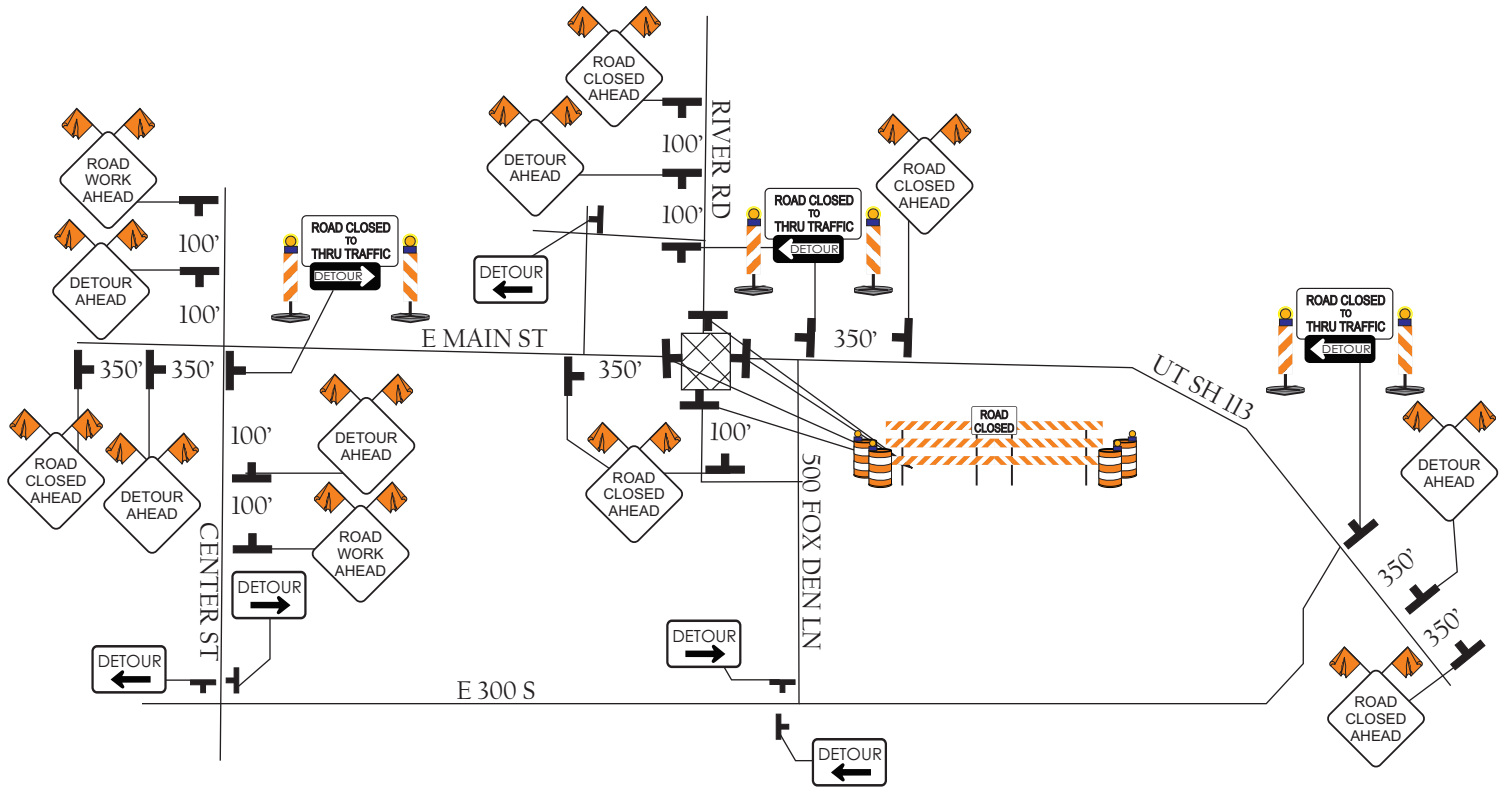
ROAD CLOSED AHEAD

100'

DETOUR AHEAD

100'

RIVER RD

ROAD CLOSED TO THRU TRAFFIC
DETOUR

ROAD CLOSED AHEAD

ROAD WORK AHEAD

100'

DETOUR AHEAD

100'

ROAD CLOSED TO THRU TRAFFIC
DETOUR

DETOUR

350'

ROAD CLOSED TO THRU TRAFFIC
DETOUR

E MAIN ST

350'

350'

350'

UT SH 113

DETOUR AHEAD

100'

ROAD CLOSED

ROAD CLOSED AHEAD

DETOUR AHEAD

DETOUR AHEAD

100'

ROAD CLOSED AHEAD

500 FOX DEN LN

100'

ROAD WORK AHEAD

350'

CENTER ST

DETOUR

350'

DETOUR

DETOUR

E 300 S

ROAD CLOSED AHEAD

DETOUR